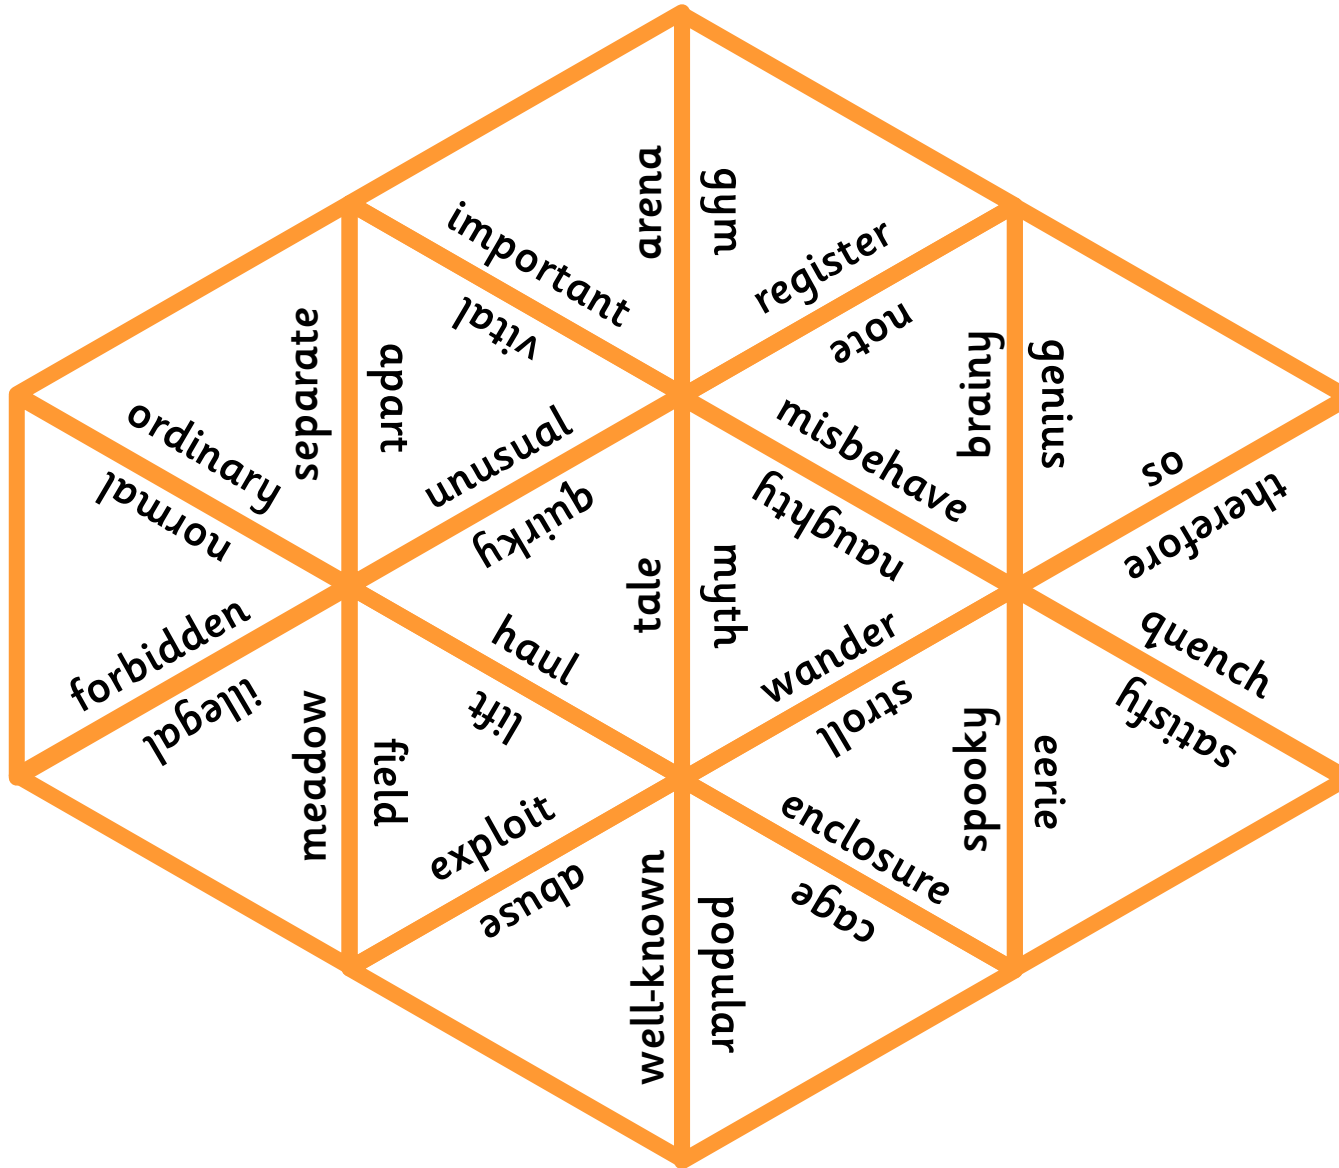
arena
gym
important
register
vital
note
separate
apart
brainy
genius
ordinary
unusual
misbehave
so
normal
quirky
naughty
therefore
tale
myth
forbidden
haul
wander
quench
illegal
lift
stroll
satisfy
meadow
field
spooky
eerie
exploit
enclosure
abuse
cage
well-known
popular